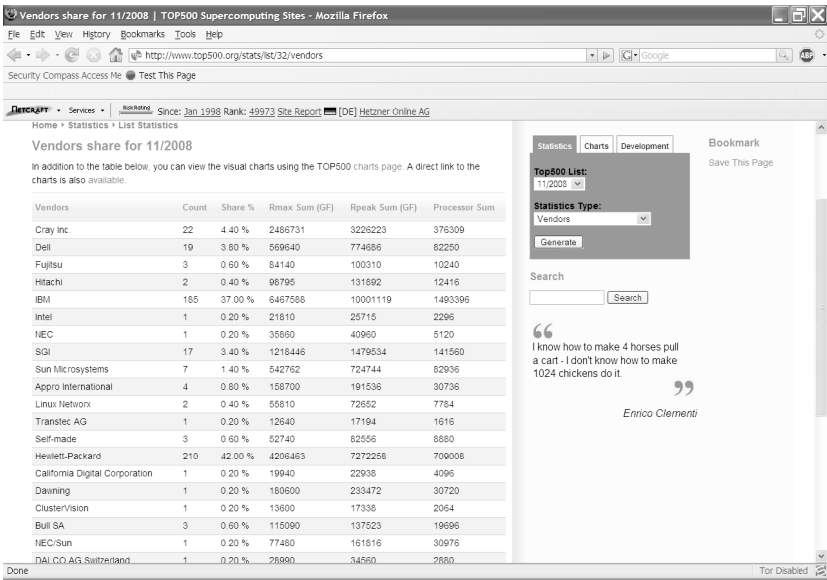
Vendors share for 11/2008 | TOP500 Supercomputing Sites - Mozilla Firefox

File Edit View History Bookmarks Tools Help

http://www.top500.org/stats/list/32/vendors

Google

Security Compass Access Me Test This Page

NETCRAFT Services Since: Jan 1998 Rank: 49973 Site Report [DE] Hetzner Online AG

Home › Statistics › List Statistics

Vendors share for 11/2008

In addition to the table below, you can view the visual charts using the TOP500 charts page. A direct link to the charts is also available.

| Vendors | Count | Share % | Rmax Sum (GF) | Rpeak Sum (GF) | Processor Sum |
|---|---|---|---|---|---|
| Cray Inc. | 22 | 4.40 % | 2486731 | 3226223 | 376309 |
| Dell | 19 | 3.80 % | 569640 | 774686 | 82250 |
| Fujitsu | 3 | 0.60 % | 84140 | 100310 | 10240 |
| Hitachi | 2 | 0.40 % | 98795 | 131892 | 12416 |
| IBM | 185 | 37.00 % | 6467588 | 10001119 | 1493396 |
| Intel | 1 | 0.20 % | 21810 | 25715 | 2296 |
| NEC | 1 | 0.20 % | 35860 | 40960 | 5120 |
| SGI | 17 | 3.40 % | 1218446 | 1479534 | 141560 |
| Sun Microsystems | 7 | 1.40 % | 542762 | 724744 | 82936 |
| Appro International | 4 | 0.80 % | 158700 | 191536 | 30736 |
| Linux Networx | 2 | 0.40 % | 55810 | 72652 | 7784 |
| Transtec AG | 1 | 0.20 % | 12640 | 17194 | 1616 |
| Self-made | 3 | 0.60 % | 52740 | 82556 | 8880 |
| Hewlett-Packard | 210 | 42.00 % | 4206463 | 7272258 | 709008 |
| California Digital Corporation | 1 | 0.20 % | 19940 | 22938 | 4096 |
| Dawning | 1 | 0.20 % | 180600 | 233472 | 30720 |
| ClusterVision | 1 | 0.20 % | 13600 | 17338 | 2064 |
| Bull SA | 3 | 0.60 % | 115090 | 137523 | 19696 |
| NEC/Sun | 1 | 0.20 % | 77480 | 161816 | 30976 |
| DALCO AG Switzerland | 1 | 0.20 % | 28990 | 34560 | 2880 |

Statistics Charts Development

Top500 List:
11/2008

Statistics Type:
Vendors

Generate

Bookmark
Save This Page

Search

Search

I know how to make 4 horses pull a cart - I don't know how to make 1024 chickens do it.

Enrico Clementi

Done

Tor Disabled